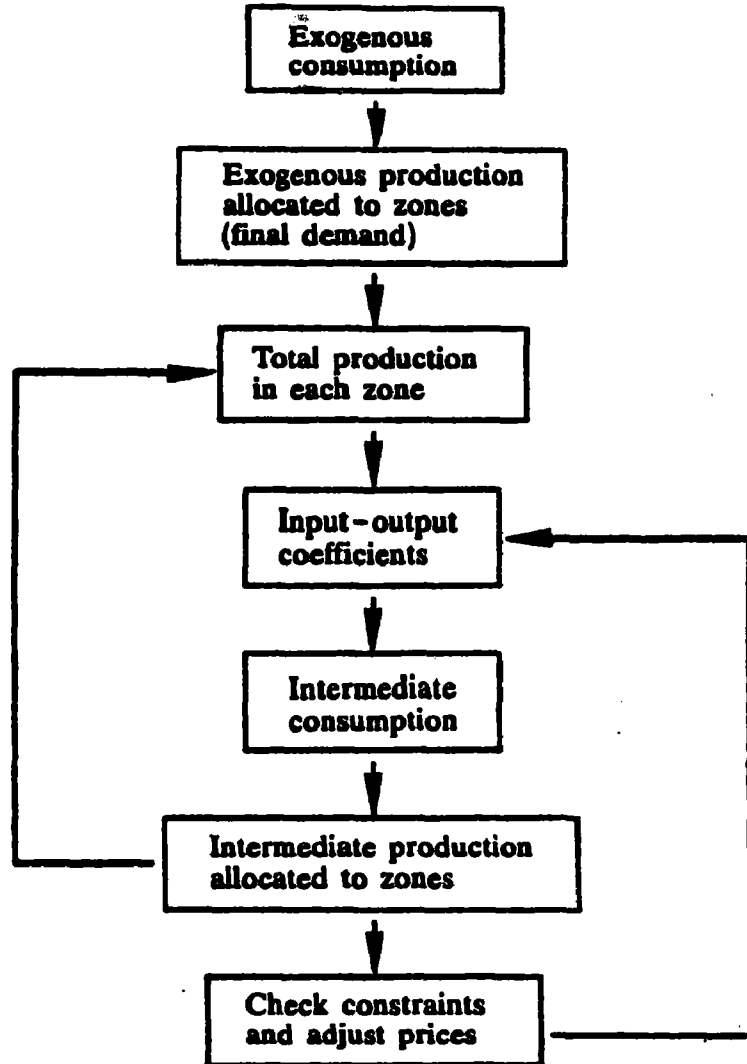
Exogenous consumption

Exogenous production allocated to zones (final demand)

Total production in each zone

Input-output coefficients

Intermediate consumption

Intermediate production allocated to zones

Check constraints and adjust prices